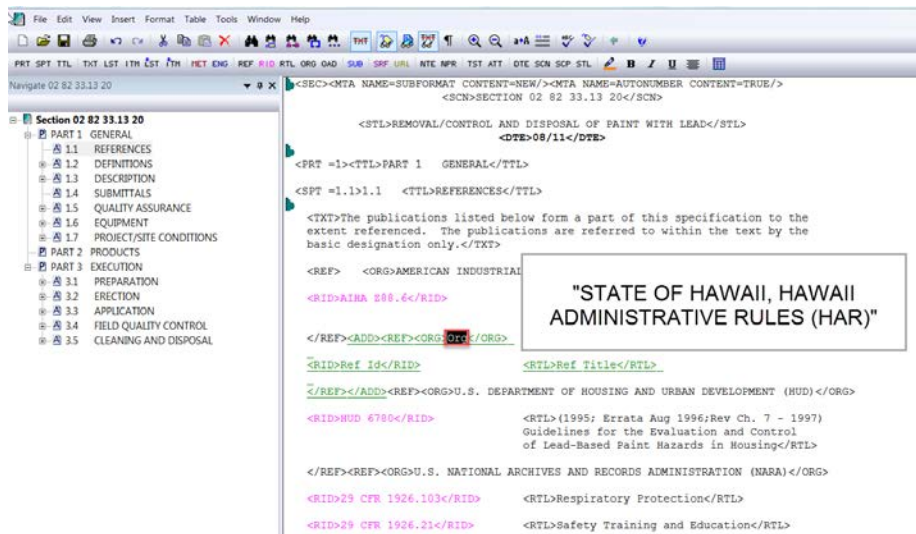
File Edit View Insert Format Table Tools Window Help

PRT SPT TTL TXT LST ITM LST ITM MET ENG REF RID RTL ORG ADD SUB SRF URL NTE NPR TST ATT DTE SCN SCP STL B I U

Navigate 02 82 33.13 20

Section 02 82 33.13 20
PART 1 GENERAL
1.1 REFERENCES
1.2 DEFINITIONS
1.3 DESCRIPTION
1.4 SUBMITTALS
1.5 QUALITY ASSURANCE
1.6 EQUIPMENT
1.7 PROJECT/SITE CONDITIONS
PART 2 PRODUCTS
PART 3 EXECUTION
3.1 PREPARATION
3.2 ERECTION
3.3 APPLICATION
3.4 FIELD QUALITY CONTROL
3.5 CLEANING AND DISPOSAL

<SEC><MTA NAME=SUBFORMAT CONTENT=NEW/><MTA NAME=AUTONUMBER CONTENT=TRUE/>
<SCN>SECTION 02 82 33.13 20</SCN>

<STL>REMOVAL/CONTROL AND DISPOSAL OF PAINT WITH LEAD</STL>
<DTE>08/11</DTE>

<PRT =1><TTL>PART 1 GENERAL</TTL>

<SPT =1.1>1.1 <TTL>REFERENCES</TTL>

<TXT>The publications listed below form a part of this specification to the extent referenced. The publications are referred to within the text by the basic designation only.</TXT>

<REF> <ORG>AMERICAN INDUSTRIAL

<RID>AIHA Z88.6</RID>

"STATE OF HAWAII, HAWAII ADMINISTRATIVE RULES (HAR)"

</REF><ADD><REF><ORG>Org</ORG>

<RID>Ref Id</RID> <RTL>Ref Title</RTL>

</REF></ADD><REF><ORG>U.S. DEPARTMENT OF HOUSING AND URBAN DEVELOPMENT (HUD)</ORG>

<RID>HUD 6780</RID> <RTL>(1995; Errata Aug 1996;Rev Ch. 7 - 1997) Guidelines for the Evaluation and Control of Lead-Based Paint Hazards in Housing</RTL>

</REF><REF><ORG>U.S. NATIONAL ARCHIVES AND RECORDS ADMINISTRATION (NARA)</ORG>

<RID>29 CFR 1926.103</RID> <RTL>Respiratory Protection</RTL>

<RID>29 CFR 1926.21</RID> <RTL>Safety Training and Education</RTL>